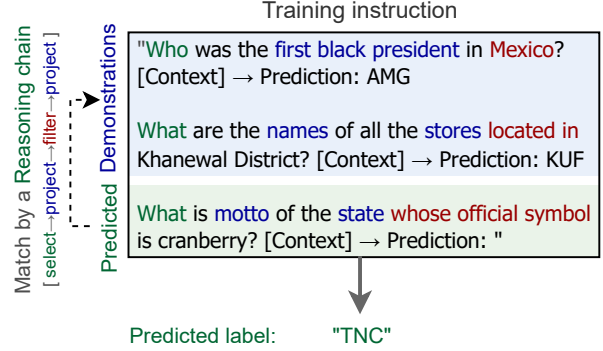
Training instruction

Match by a Reasoning chain
[ select→project→filter→project ]

Demonstrations

"Who was the first black president in Mexico? [Context] → Prediction: AMG

What are the names of all the stores located in Khanewal District? [Context] → Prediction: KUF

Predicted

What is motto of the state whose official symbol is cranberry? [Context] → Prediction: "

Predicted label: "TNC"